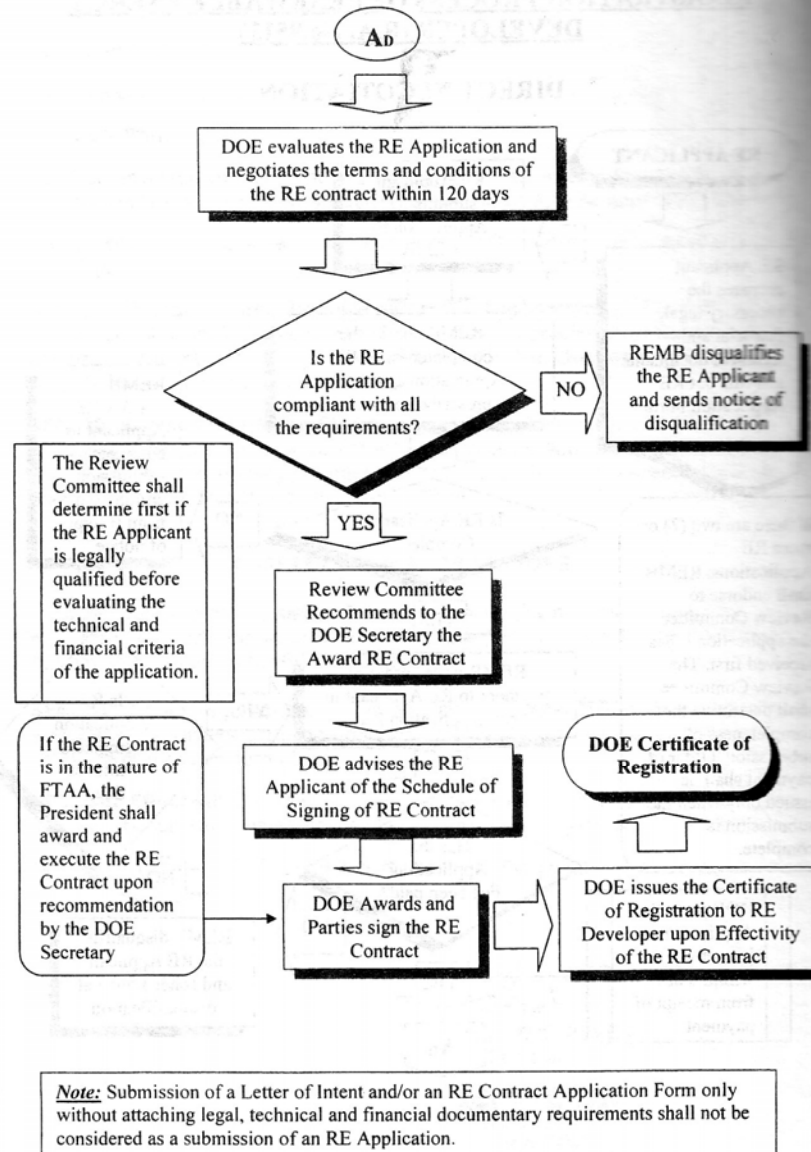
AD

DOE evaluates the RE Application and negotiates the terms and conditions of the RE contract within 120 days

Is the RE Application compliant with all the requirements?

NO

REMB disqualifies the RE Applicant and sends notice of disqualification

The Review Committee shall determine first if the RE Applicant is legally qualified before evaluating the technical and financial criteria of the application.

YES

Review Committee Recommends to the DOE Secretary the Award RE Contract

If the RE Contract is in the nature of FTAA, the President shall award and execute the RE Contract upon recommendation by the DOE Secretary

DOE advises the RE Applicant of the Schedule of Signing of RE Contract

DOE Certificate of Registration

DOE Awards and Parties sign the RE Contract

DOE issues the Certificate of Registration to RE Developer upon Effectivity of the RE Contract

Note: Submission of a Letter of Intent and/or an RE Contract Application Form only without attaching legal, technical and financial documentary requirements shall not be considered as a submission of an RE Application.